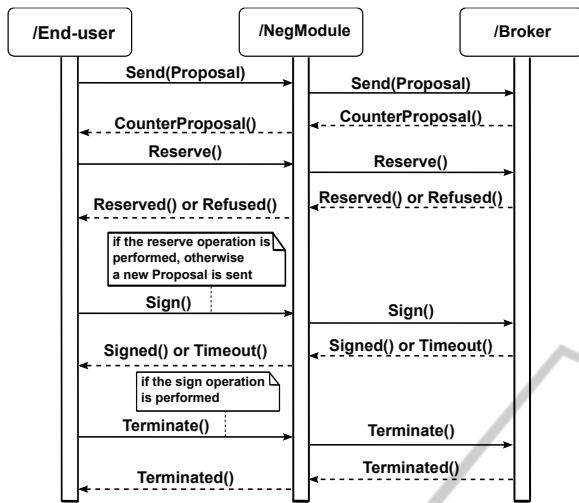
/End-user

/NegModule

/Broker

Send(Proposal)

Send(Proposal)

CounterProposal()

CounterProposal()

Reserve()

Reserve()

Reserved() or Refused()

Reserved() or Refused()

if the reserve operation is performed, otherwise a new Proposal is sent

Sign()

Sign()

Signed() or Timeout()

Signed() or Timeout()

if the sign operation is performed

Terminate()

Terminate()

Terminated()

Terminated()